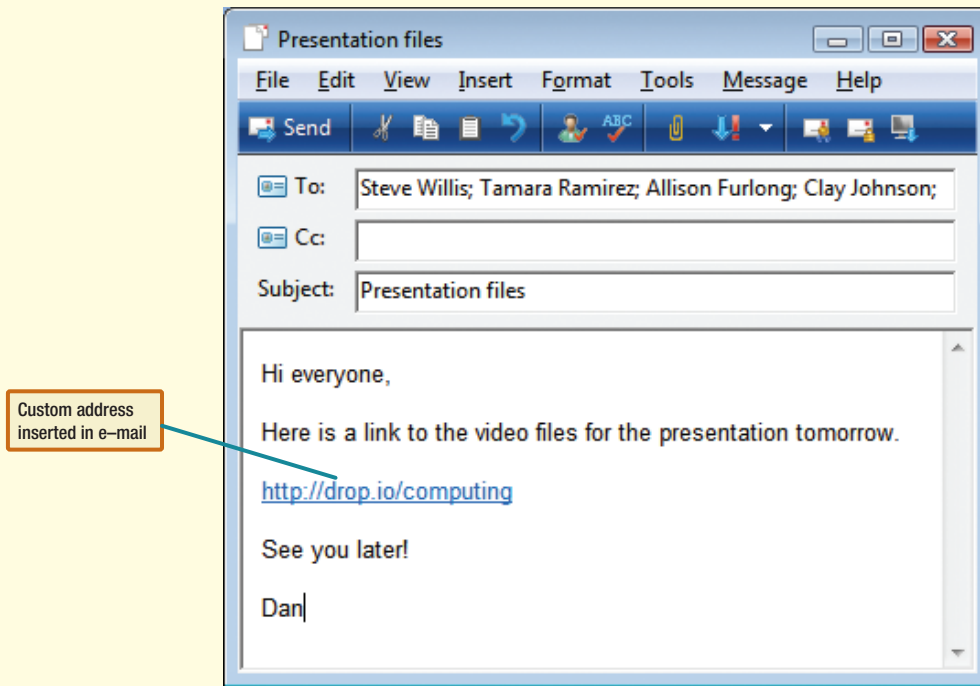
Presentation files

File Edit View Insert Format Tools Message Help

Send

ABC

To: Steve Willis; Tamara Ramirez; Allison Furlong; Clay Johnson;

Cc:

Subject: Presentation files

Hi everyone,

Here is a link to the video files for the presentation tomorrow.

http://drop.io/computing

See you later!

Dan

Custom address inserted in e–mail